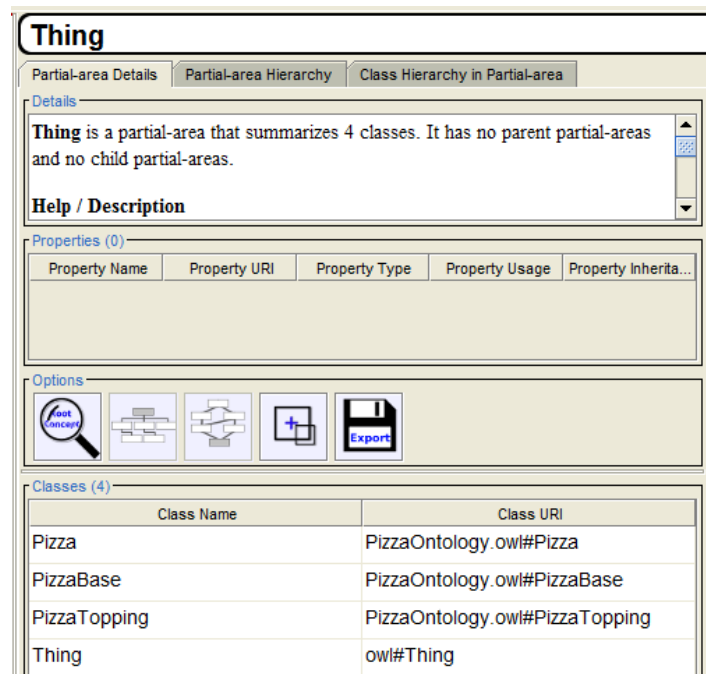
Thing

Partial-area Details | Partial-area Hierarchy | Class Hierarchy in Partial-area

Details

**Thing** is a partial-area that summarizes 4 classes. It has no parent partial-areas and no child partial-areas.

**Help / Description**

Properties (0)

| Property Name | Property URI | Property Type | Property Usage | Property Inherita... |
|---|---|---|---|---|

Options

Root Concept

Export

Classes (4)

| Class Name | Class URI |
|---|---|
| Pizza | PizzaOntology.owl#Pizza |
| PizzaBase | PizzaOntology.owl#PizzaBase |
| PizzaTopping | PizzaOntology.owl#PizzaTopping |
| Thing | owl#Thing |